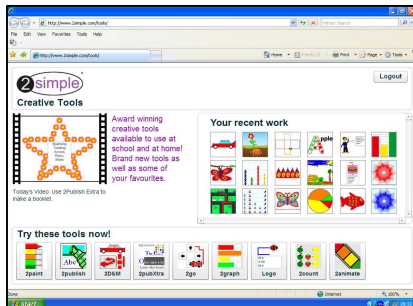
http://www.2simple.com/tools/

Fastest Search

File Edit View Favorites Tools Help

http://www.2simple.com/tools/

Home Feeds Print Page Tools

2simple

Creative Tools

Logout

Award winning creative tools available to use at school and at home! Brand new tools as well as some of your favourites.

Today's Video: Use 2Publish Extra to make a booklet.

Your recent work

Try these tools now!

2paint

2publish

2D&M

2pubXtra

2go

2graph

Logo

2count

2animate

Done

Internet

100%

start